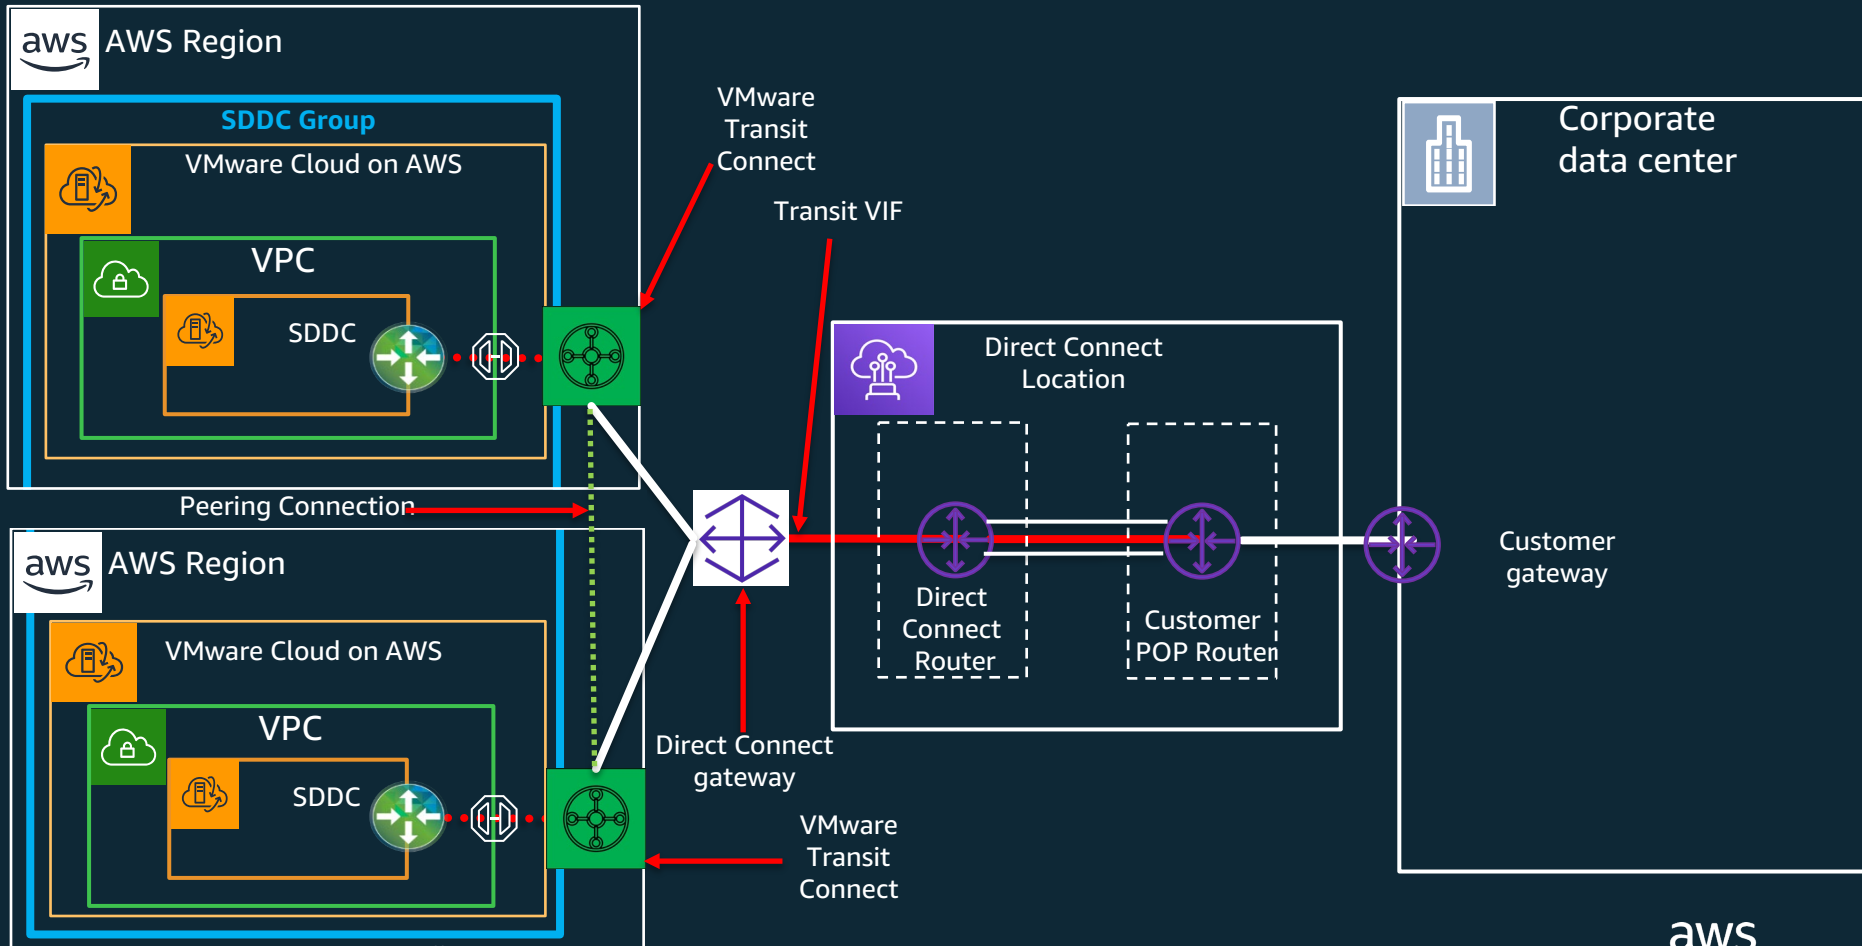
aws AWS Region

SDDC Group

VMware Cloud on AWS

VPC

SDDC

Peering Connection

aws AWS Region

VMware Cloud on AWS

VPC

SDDC

VMware Transit Connect

Transit VIF

Direct Connect gateway

VMware Transit Connect

Direct Connect Location

Direct Connect Router

Customer POP Router

Corporate data center

Customer gateway

aws